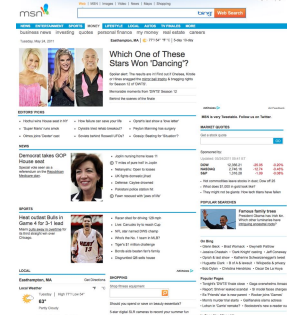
msn

Web | MSN | Images | Video | News | Maps | Shopping

bing | Web Search

HOME | ENTERTAINMENT | SPORTS | MONEY | LIFESTYLE | LOCAL | AUTOS | TV | MORE

business news | investing | quotes | personal finance | my money | real estate | careers

Tuesday, May 24, 2011 | Eastampton, NJ | 64°F

Which One of These Stars Won 'Dancing?'

Spoiler alert: The results are in! Find out if Chelsea, Kirstie or Hines snagged the mirrored ball trophy & bragging rights for Season 12 of 'DWTS'.

Memorable moments from 'DWTS' Season 12

Behind the scenes of the finale

EDITORS' PICKS

NEWS

Democrat takes GOP House seat

Hochul's upset win sees as a referendum on the Republican Medicare plan.

SPORTS

Heat outlast Bulls in Game 4 for 3-1 lead

Miami looks ready to clinch the top title...

LOCAL

Eastampton, NJ

Local Weather

Today | High ??? Low 64°

Partly Cloudy

SHOPPING

Should you spend or save on beauty essentials?

MSN in every Translation. Follow us on Twitter.

MARKET QUOTES

Get a stock quote

Sponsored

Updated: 05/24/2011 10:51 ET

DOW 12,386.0
NASDAQ 2,746.16
S&P 500 1,317.37

POPULAR SEARCHES

Famous family trees

On Bing

Popular Pages